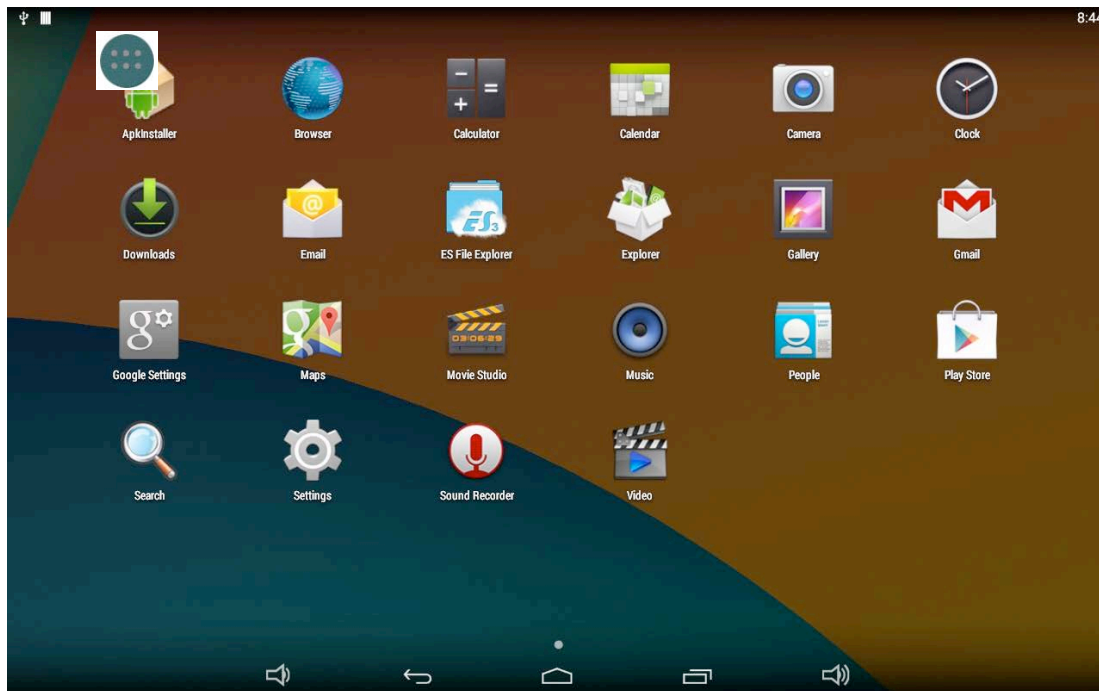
8:44

ApkInstaller
Browser
Calculator
Calendar
Camera
Clock

Downloads
Email
ES File Explorer
Explorer
Gallery
Gmail

Google Settings
Maps
Movie Studio
Music
People
Play Store

Search
Settings
Sound Recorder
Video